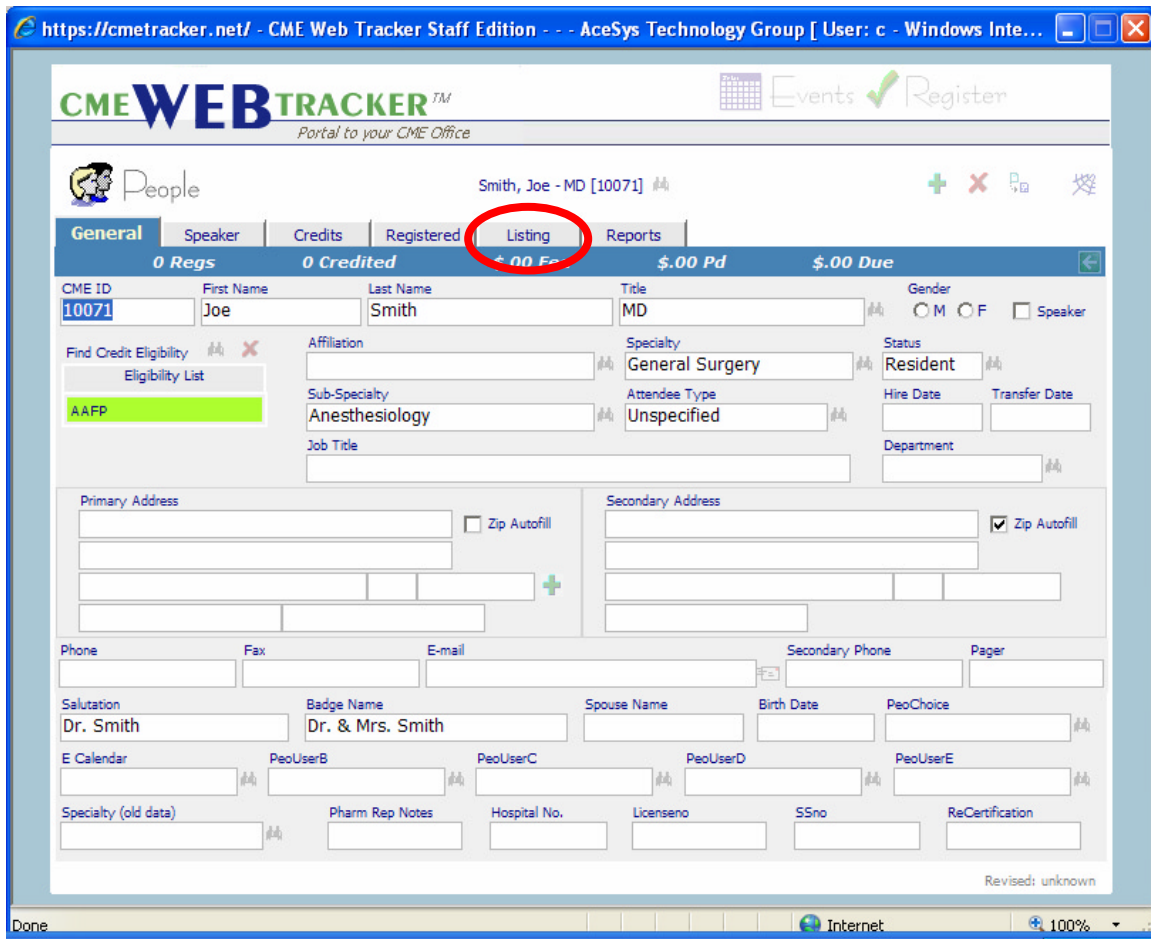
https://cmetracker.net/ - CME Web Tracker Staff Edition - - - AceSys Technology Group [ User: c - Windows Inte...

CMEWEBTRACKER™
Portal to your CME Office

Events Register

People

Smith, Joe - MD [10071]

General | Speaker | Credits | Registered | Listing | Reports

0 Regs | 0 Credited | $.00 Fe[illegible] | $.00 Pd | $.00 Due

CME ID
10071
First Name
Joe
Last Name
Smith
Title
MD
Gender
M F
Speaker

Find Credit Eligibility
Eligibility List
AAFP

Affiliation
Specialty
General Surgery
Status
Resident
Sub-Specialty
Anesthesiology
Attendee Type
Unspecified
Hire Date
Transfer Date
Job Title
Department

Primary Address
Zip Autofill

Secondary Address
Zip Autofill

Phone
Fax
E-mail
Secondary Phone
Pager

Salutation
Dr. Smith
Badge Name
Dr. & Mrs. Smith
Spouse Name
Birth Date
PeoChoice

E Calendar
PeoUserB
PeoUserC
PeoUserD
PeoUserE

Specialty (old data)
Pharm Rep Notes
Hospital No.
Licenseno
SSno
ReCertification

Revised: unknown

Done
Internet
100%